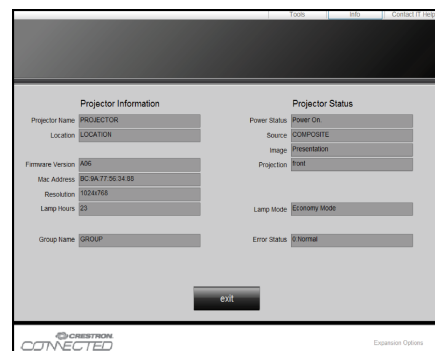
Tools Info Contact IT Help

Projector Information

Projector Name PROJECTOR
Location LOCATION

Firmware Version A06
Mac Address BC:9A:77:56:34:85
Resolution 1024x768
Lamp Hours 23

Group Name GROUP

Projector Status

Power Status Power On
Source COMPOSITE
Image Presentation
Projection front

Lamp Mode Economy Mode

Error Status 0:Normal

exit

CRESTRON.
CONNECTED

Expansion Options